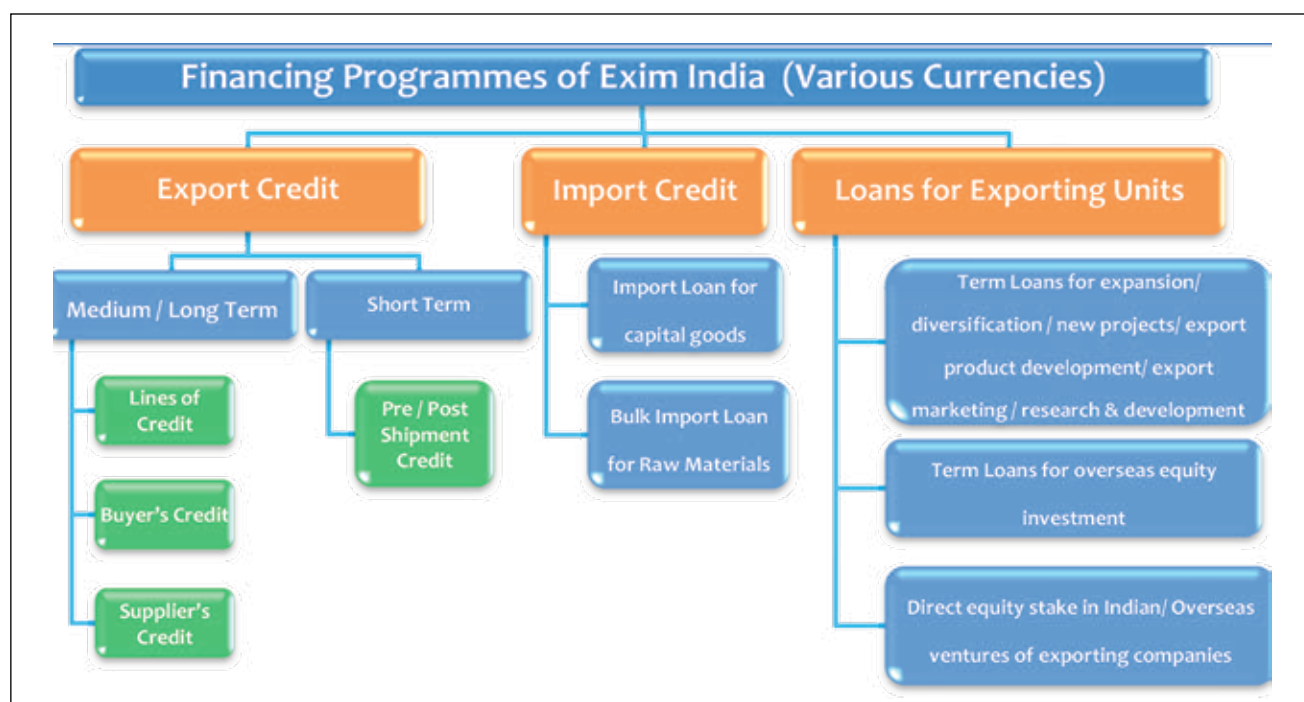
Financing Programmes of Exim India (Various Currencies)

Export Credit

Medium / Long Term

Lines of Credit

Buyer's Credit

Supplier's Credit

Short Term

Pre / Post Shipment Credit

Import Credit

Import Loan for capital goods

Bulk Import Loan for Raw Materials

Loans for Exporting Units

Term Loans for expansion/ diversification / new projects/ export product development/ export marketing / research & development

Term Loans for overseas equity investment

Direct equity stake in Indian/ Overseas ventures of exporting companies